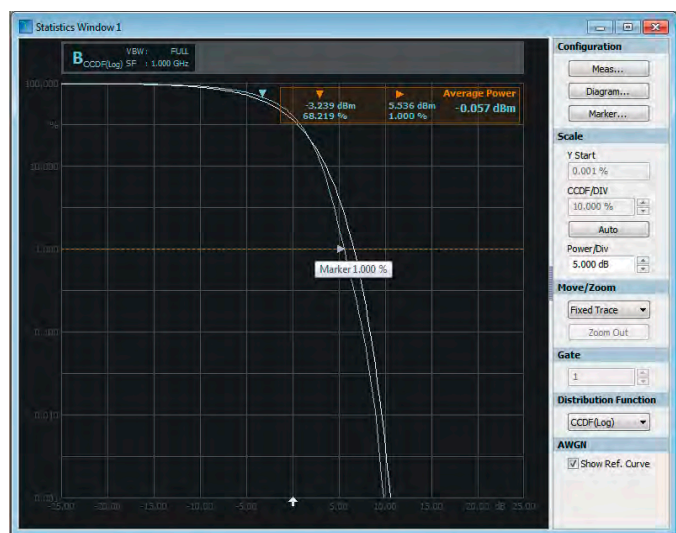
Statistics Window 1

B CCDF(Log) VBW : FULL SF : 1.000 GHz

100.000
%
10.000
1.000
0.100
0.010
0.001

▼ -3.239 dBm 68.219 %
► 5.536 dBm 1.000 %
Average Power -0.057 dBm

Marker 1.000 %

-25.00 -20.00 -15.00 -10.00 -5.00 5.00 10.00 15.00 20.00 dB 25.00

Configuration
Meas...
Diagram...
Marker...
Scale
Y Start
0.001 %
CCDF/DIV
10.000 %
Auto
Power/Div
5.000 dB
Move/Zoom
Fixed Trace
Zoom Out
Gate
1
Distribution Function
CCDF(Log)
AWGN
Show Ref. Curve